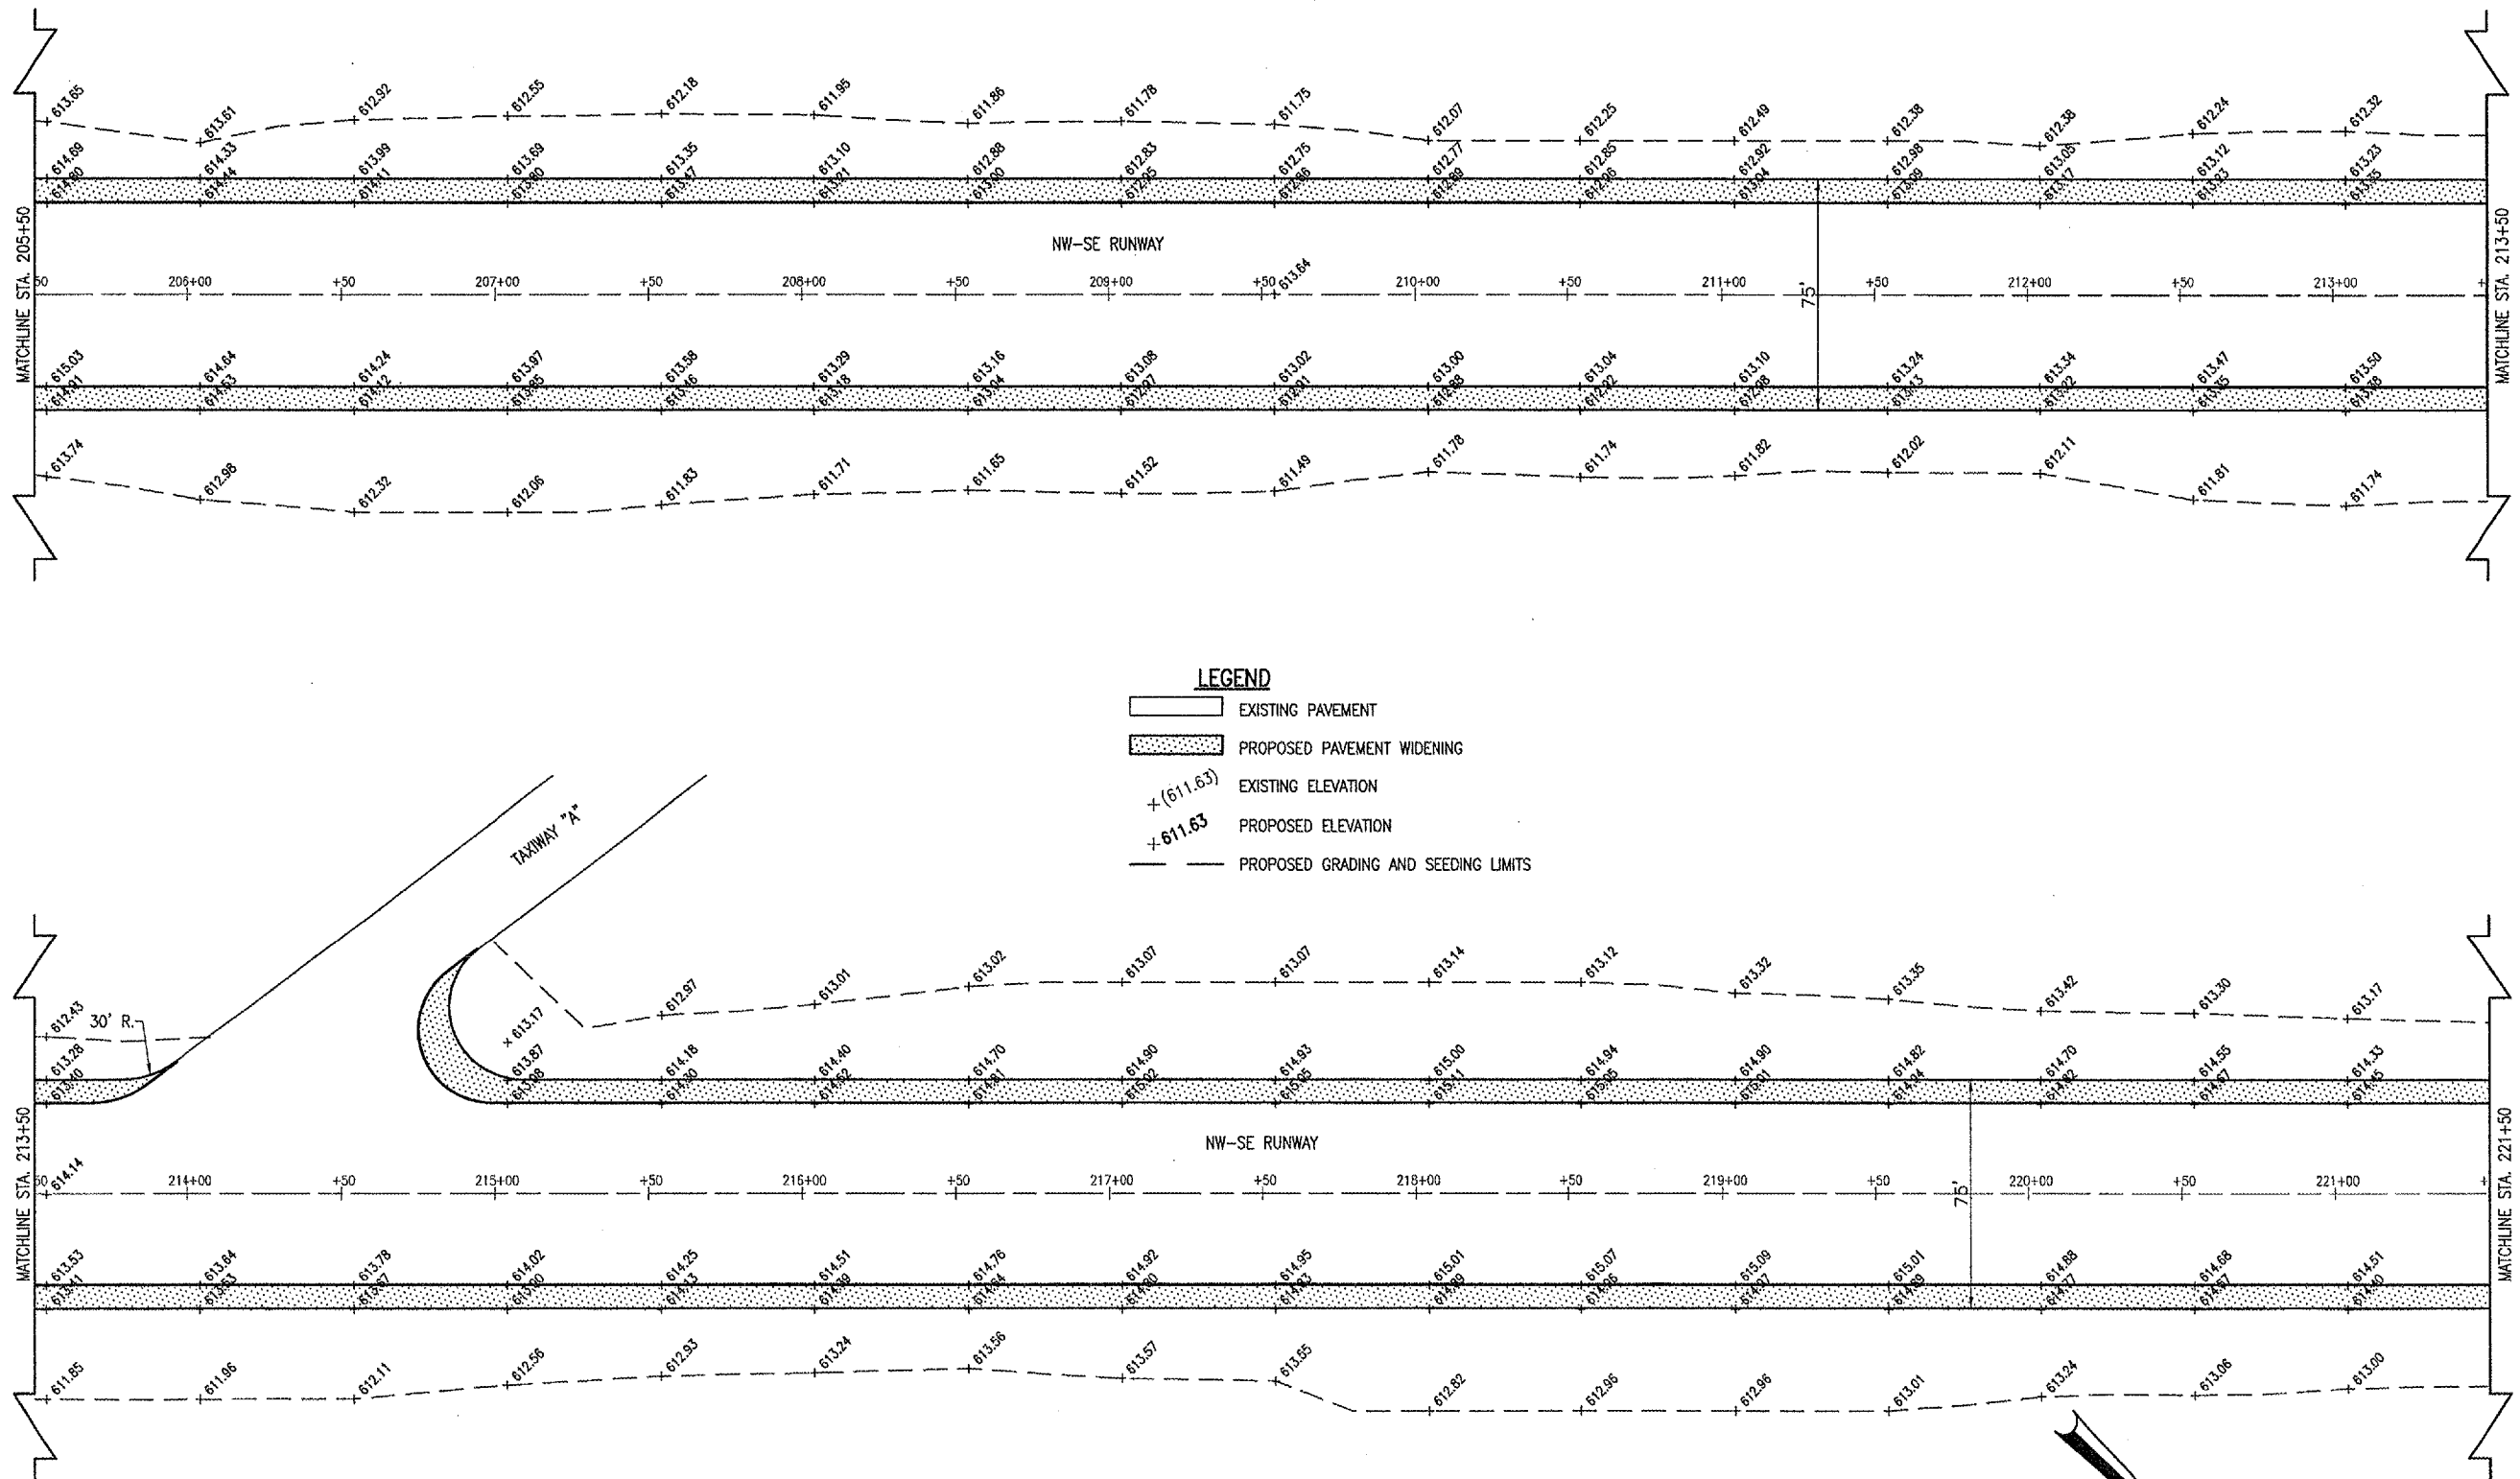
613.65 613.61 612.92 612.55 612.18 611.95 611.86 611.78 611.75 612.07 612.25 612.49 612.38 612.38 612.24 612.32

614.69 614.80 614.33 614.44 613.99 614.11 613.69 613.80 613.35 613.47 613.10 613.21 612.88 613.00 612.83 612.95 612.75 612.86 612.77 612.89 612.85 612.96 612.92 613.04 612.98 613.09 613.05 613.17 613.12 613.23 613.23 613.35

MATCHLINE STA. 205+50

NW-SE RUNWAY

+50 206+00 +50 207+00 +50 208+00 +50 209+00 +50 613.64 210+00 +50 211+00 75' +50 212+00 +50 213+00

MATCHLINE STA. 213+50

615.03 614.91 614.64 614.53 614.24 614.12 613.97 613.85 613.58 613.46 613.29 613.18 613.16 613.04 613.08 612.97 613.02 612.91 613.00 612.88 613.04 612.92 613.10 612.98 613.24 613.13 613.34 613.22 613.47 613.35 613.50 613.38

613.74 612.98 612.32 612.06 611.83 611.71 611.65 611.52 611.49 611.78 611.74 611.82 612.02 612.11 611.81 611.74

LEGEND
EXISTING PAVEMENT
PROPOSED PAVEMENT WIDENING
+(611.63) EXISTING ELEVATION
+611.63 PROPOSED ELEVATION
PROPOSED GRADING AND SEEDING LIMITS

TAXIWAY "A"

612.43 30' R. 613.17 612.97 613.01 613.02 613.07 613.07 613.14 613.12 613.32 613.35 613.42 613.30 613.17

613.28 613.40 613.87 613.98 614.18 614.30 614.40 614.52 614.70 614.81 614.90 615.02 614.93 615.05 615.00 615.11 614.94 615.05 614.90 615.01 614.82 614.94 614.70 614.82 614.55 614.67 614.33 614.45

MATCHLINE STA. 213+50

NW-SE RUNWAY

+50 614.14 214+00 +50 215+00 +50 216+00 +50 217+00 +50 218+00 +50 219+00 +50 75' 220+00 +50 221+00

MATCHLINE STA. 221+50

613.53 613.41 613.64 613.53 613.78 613.67 614.02 613.90 614.25 614.13 614.51 614.39 614.76 614.64 614.92 614.80 614.95 614.83 615.01 614.89 615.07 614.96 615.09 614.97 615.01 614.89 614.88 614.77 614.68 614.57 614.51 614.40

611.85 611.96 612.11 612.56 612.93 613.24 613.56 613.57 613.65 612.82 612.96 612.96 613.01 613.24 613.06 613.00